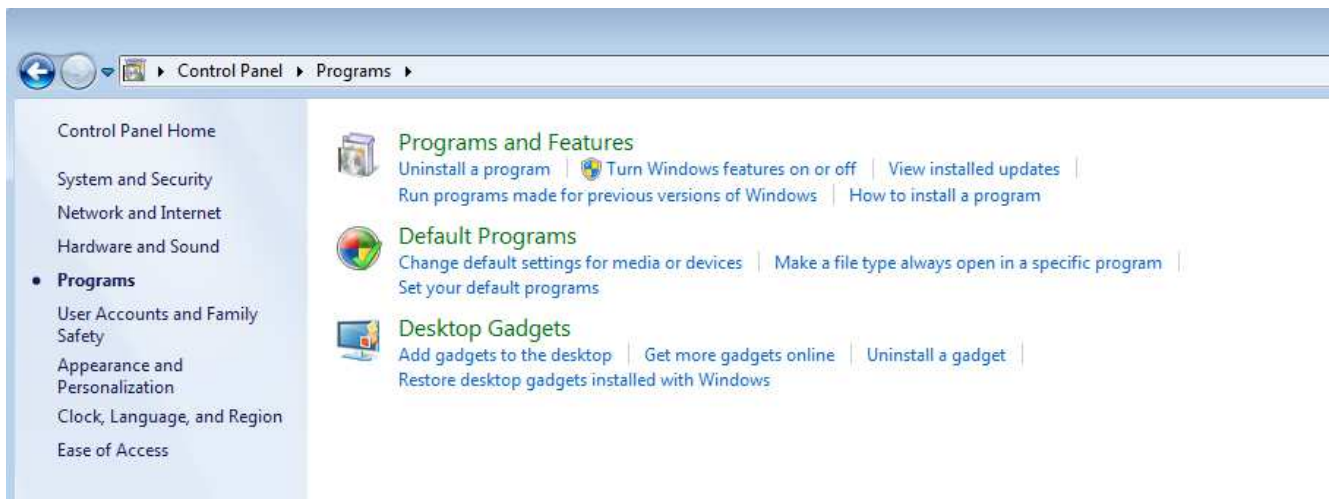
▸ Control Panel ▸ Programs ▸

Control Panel Home

System and Security

Network and Internet

Hardware and Sound

• Programs

User Accounts and Family Safety

Appearance and Personalization

Clock, Language, and Region

Ease of Access

Programs and Features

Uninstall a program | Turn Windows features on or off | View installed updates |

Run programs made for previous versions of Windows | How to install a program

Default Programs

Change default settings for media or devices | Make a file type always open in a specific program |

Set your default programs

Desktop Gadgets

Add gadgets to the desktop | Get more gadgets online | Uninstall a gadget |

Restore desktop gadgets installed with Windows